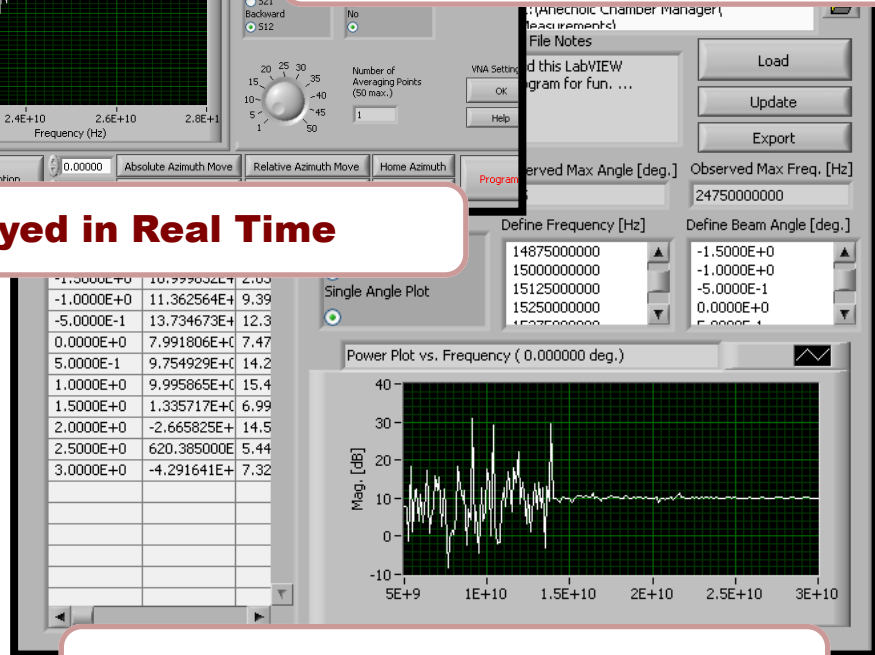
S21
Backward
S12
No
20 25 30
15 35
10 40
5 45
1 50
Number of Averaging Points (50 max.)
1
VNA Settings
OK
Help
:\Anechoic Chamber Manager\Measurements\
File Notes
d this LabVIEW gram for fun. ...
Load
Update
Export
2.4E+10
2.6E+10
2.8E+1
Frequency (Hz)
0.00000
Absolute Azimuth Move
Relative Azimuth Move
Home Azimuth
Program
erved Max Angle [deg.]
Observed Max Freq. [Hz]
24750000000
yed in Real Time
Define Frequency [Hz]
Define Beam Angle [deg.]
14875000000
15000000000
15125000000
15250000000
-1.5000E+0
-1.0000E+0
-5.0000E-1
0.0000E+0
Single Angle Plot

| -1.5000E+0 | 10.999652E+ | 2.03 |
|---|---|---|
| -1.0000E+0 | 11.362564E+ | 9.39 |
| -5.0000E-1 | 13.734673E+ | 12.3 |
| 0.0000E+0 | 7.991806E+( | 7.47 |
| 5.0000E-1 | 9.754929E+( | 14.2 |
| 1.0000E+0 | 9.995865E+( | 15.4 |
| 1.5000E+0 | 1.335717E+( | 6.99 |
| 2.0000E+0 | -2.665825E+ | 14.5 |
| 2.5000E+0 | 620.385000E | 5.44 |
| 3.0000E+0 | -4.291641E+ | 7.32 |

Power Plot vs. Frequency ( 0.000000 deg.)
40
30
20
10
0
-10
Mag. [dB]
5E+9
1E+10
1.5E+10
2E+10
2.5E+10
3E+10